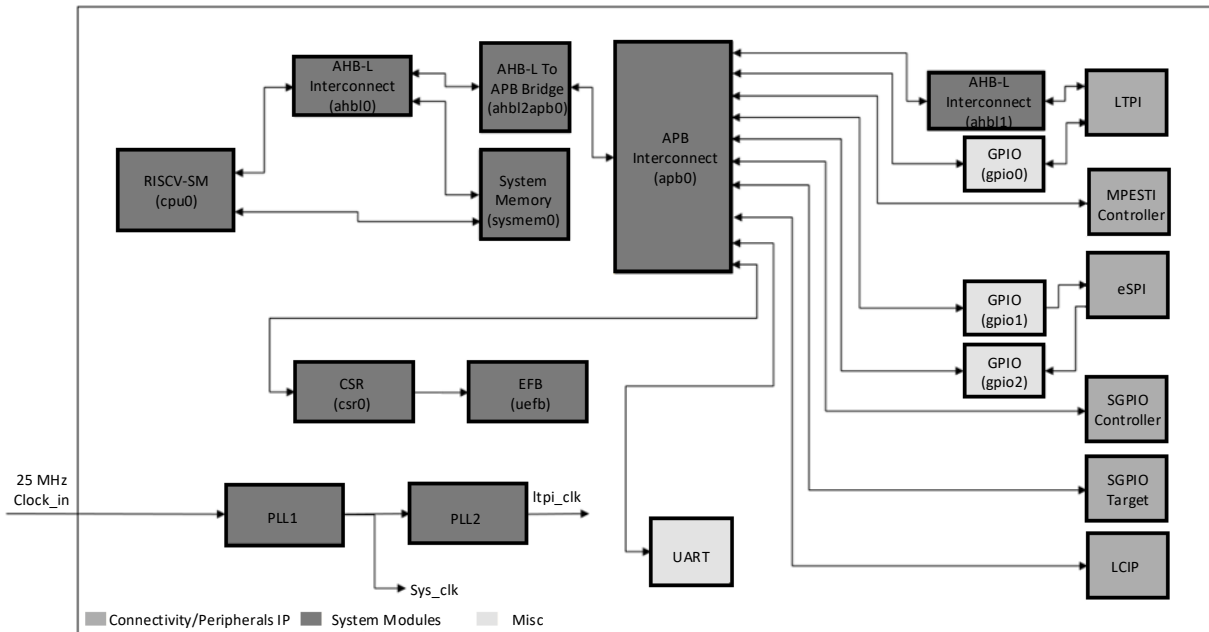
AHB-L Interconnect (ahbl0)

AHB-L To APB Bridge (ahbl2apb0)

APB Interconnect (apb0)

AHB-L Interconnect (ahbl1)

LTPI

RISCV-SM (cpu0)

System Memory (sysmem0)

GPIO (gpio0)

MPESTI Controller

GPIO (gpio1)

eSPI

GPIO (gpio2)

CSR (csr0)

EFB (uefb)

SGPIO Controller

25 MHz Clock_in

PLL1

PLL2

ltpi_clk

SGPIO Target

UART

LCIP

Sys_clk

Connectivity/Peripherals IP System Modules Misc